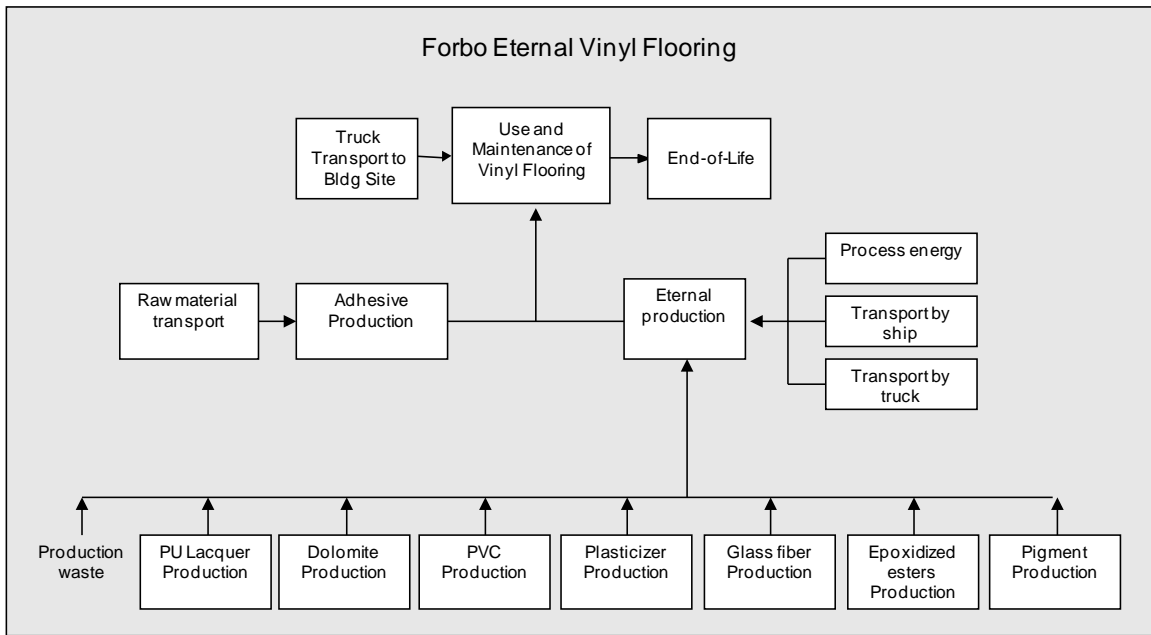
Forbo Eternal Vinyl Flooring

Truck Transport to Bldg Site

Use and Maintenance of Vinyl Flooring

End-of-Life

Process energy

Raw material transport

Adhesive Production

Eternal production

Transport by ship

Transport by truck

Production waste

PU Lacquer Production

Dolomite Production

PVC Production

Plasticizer Production

Glass fiber Production

Epoxidized esters Production

Pigment Production